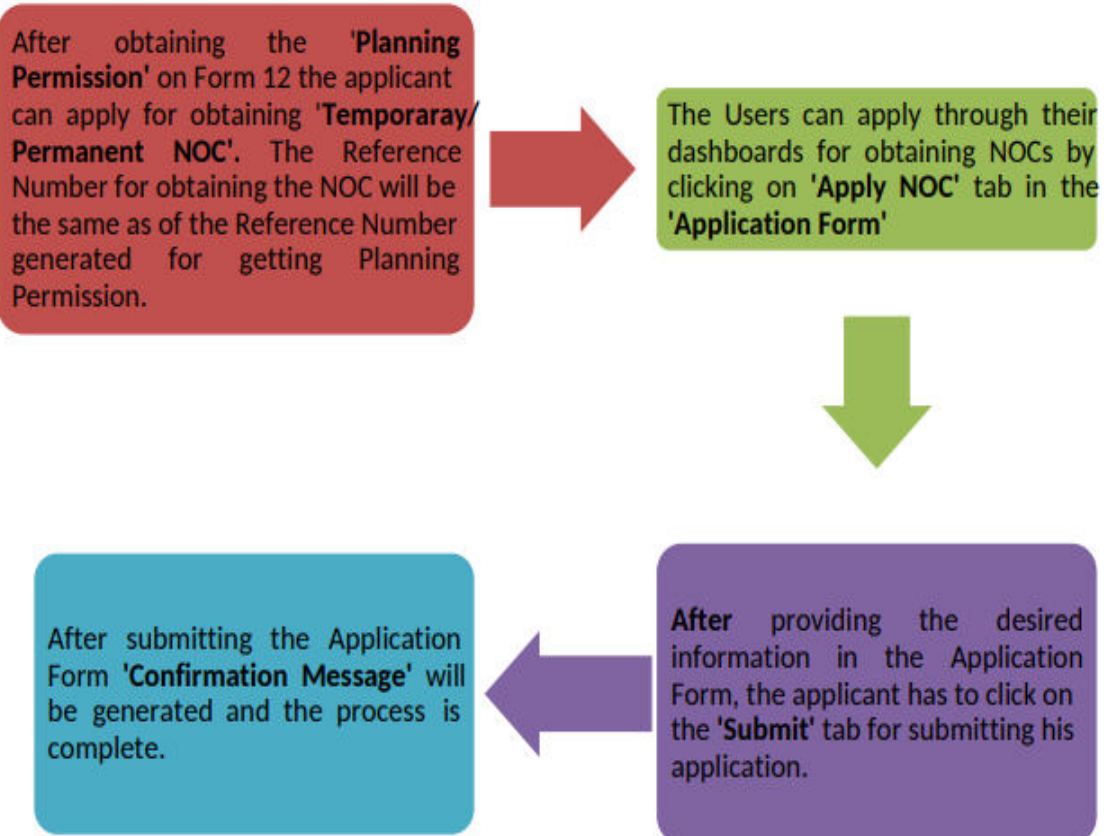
After obtaining the 'Planning Permission' on Form 12 the applicant can apply for obtaining 'Temporaray/ Permanent NOC'. The Reference Number for obtaining the NOC will be the same as of the Reference Number generated for getting Planning Permission.

The Users can apply through their dashboards for obtaining NOCs by clicking on 'Apply NOC' tab in the 'Application Form'

After providing the desired information in the Application Form, the applicant has to click on the 'Submit' tab for submitting his application.

After submitting the Application Form 'Confirmation Message' will be generated and the process is complete.